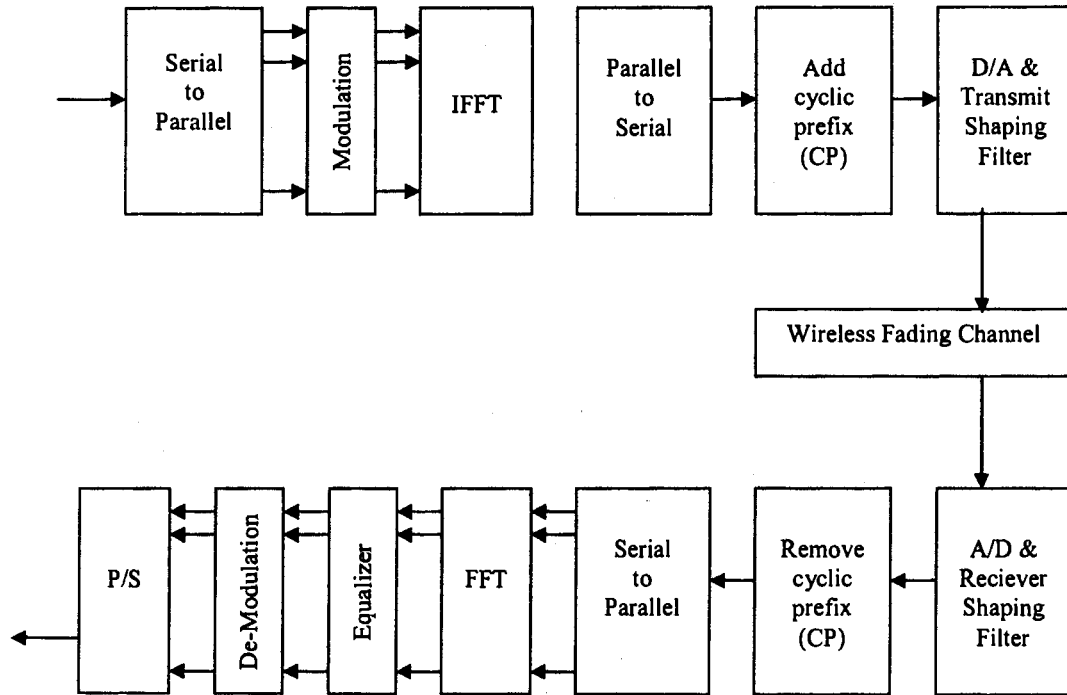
Serial to Parallel

Modulation

IFFT

Parallel to Serial

Add cyclic prefix (CP)

D/A & Transmit Shaping Filter

Wireless Fading Channel

A/D & Reciever Shaping Filter

Remove cyclic prefix (CP)

Serial to Parallel

FFT

Equalizer

De-Modulation

P/S